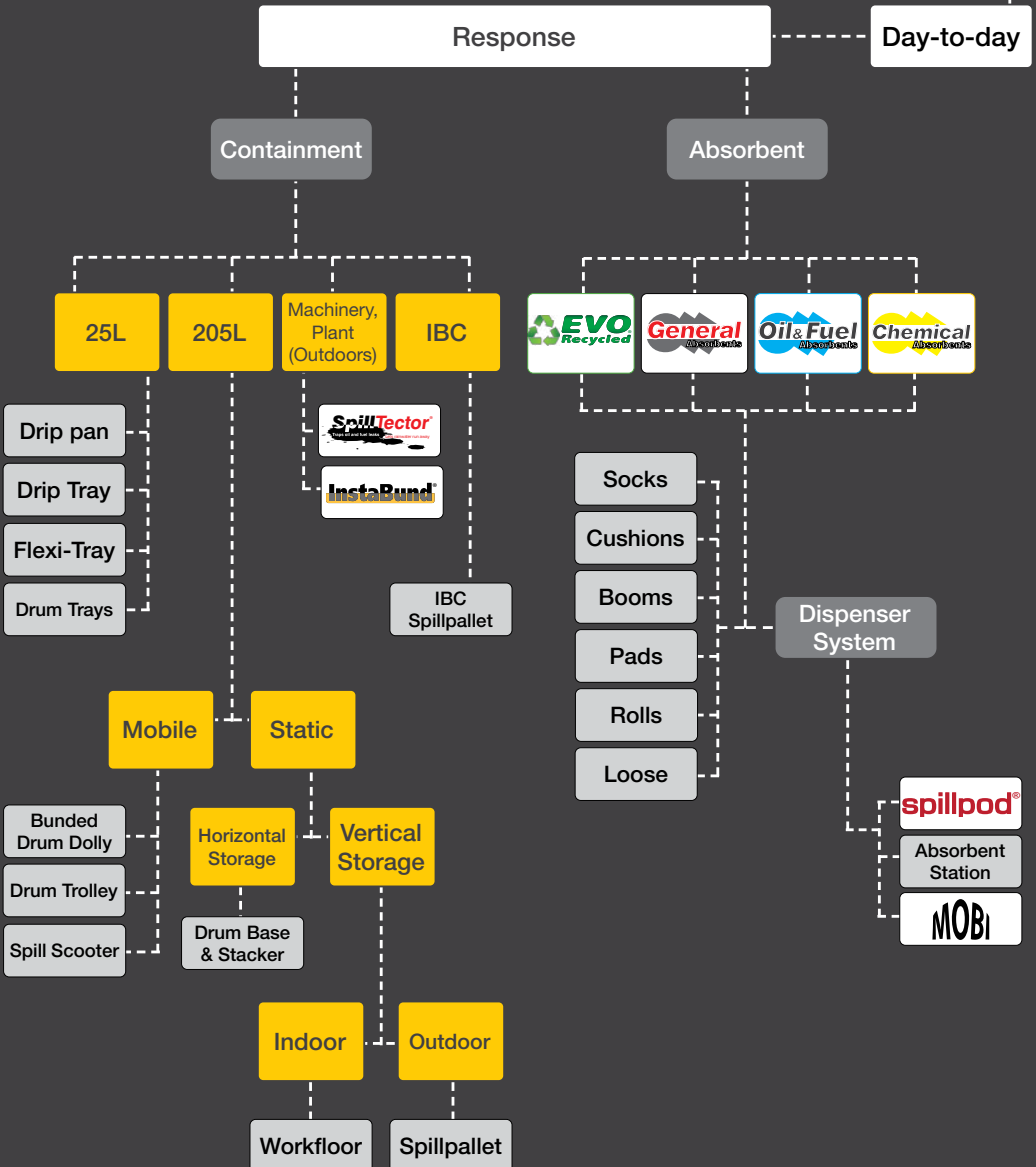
Response

Day-to-day

Containment

Absorbent

25L

205L

Machinery, Plant (Outdoors)

IBC

EVO Recycled

General Absorbents

Oil & Fuel Absorbents

Chemical Absorbents

Drip pan

Drip Tray

Flexi-Tray

Drum Trays

SpillTector

InstaBund

IBC Spillpallet

Socks

Cushions

Booms

Pads

Rolls

Loose

Dispenser System

Mobile

Static

Bunded Drum Dolly

Drum Trolley

Spill Scooter

Horizontal Storage

Vertical Storage

Drum Base & Stacker

spillpod

Absorbent Station

MOBI

Indoor

Outdoor

Workfloor

Spillpallet